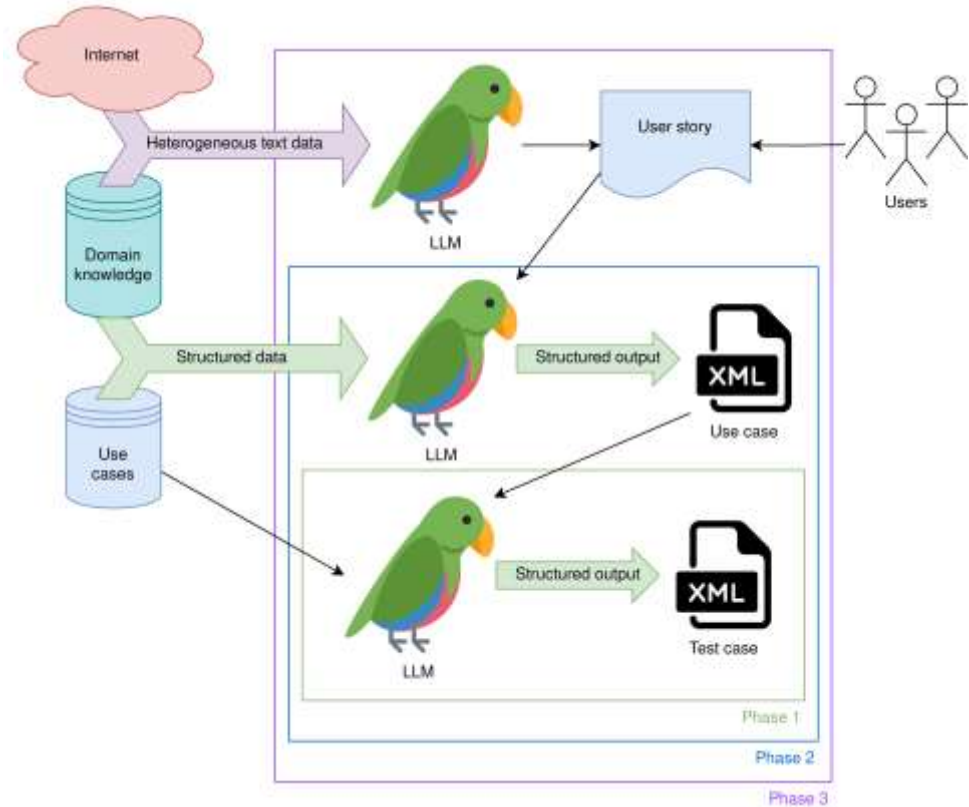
Internet

Heterogeneous text data

LLM

User story

Users

Domain knowledge

Structured data

LLM

Structured output

XML

Use case

Use cases

LLM

Structured output

XML

Test case

Phase 1

Phase 2

Phase 3